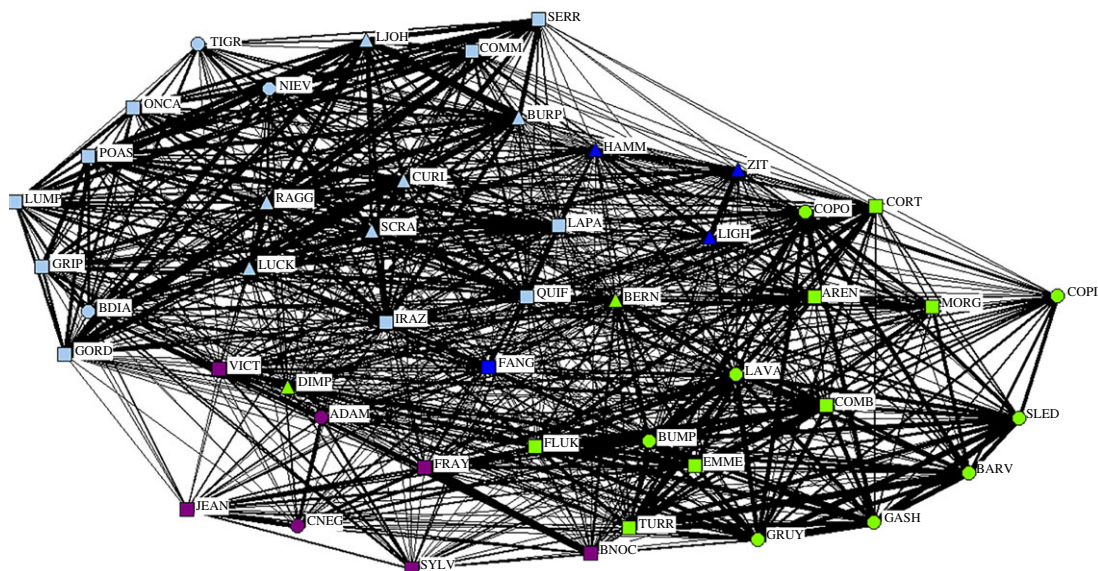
SERR
TIGR
LJOH
COMM
NIEV
ONCA
BURP
POAS
HAMM
ZIT
CURL
LUMP
RAGG
COPO
CORT
SCRA
LAPA
LIGH
GRIP
LUCK
QUIF
BERN
AREN
COPI
BDIA
MORG
IRAZ
GORD
VICT
FANG
DIMP
LAVA
ADAM
COMB
SLED
FLUK
BUMP
FRAY
EMME
BARV
JEAN
CNEG
TURR
GASH
GRUY
BNOC
SYLV